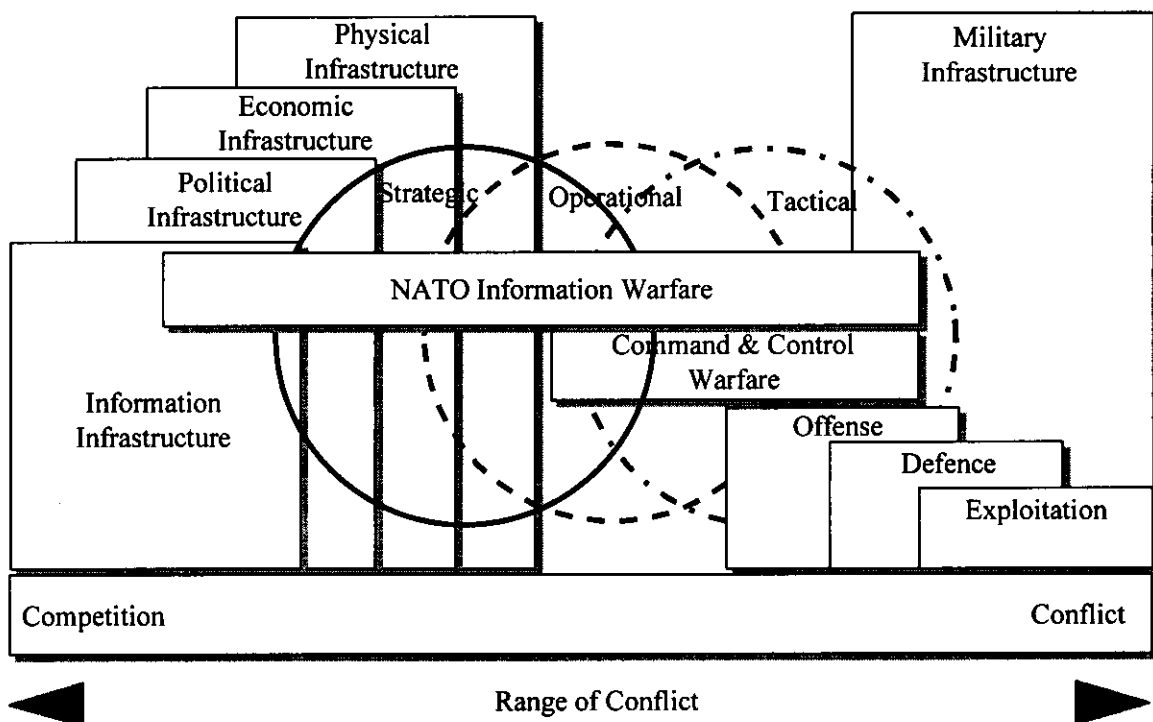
Physical Infrastructure

Military Infrastructure

Economic Infrastructure

Political Infrastructure

Strategic

Operational

Tactical

NATO Information Warfare

Command & Control Warfare

Information Infrastructure

Offense

Defence

Exploitation

Competition

Conflict

Range of Conflict